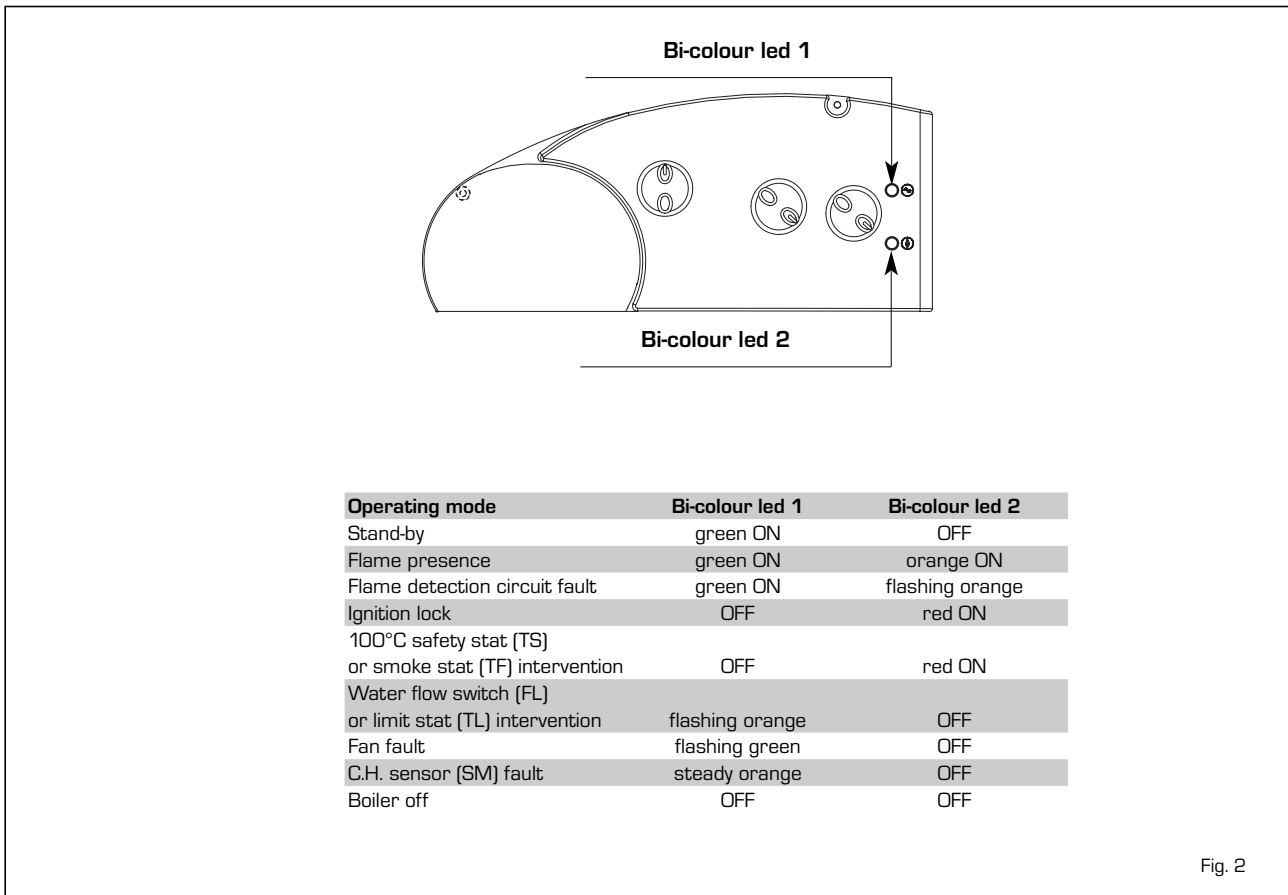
Bi-colour led 1

Bi-colour led 2

| Operating mode | Bi-colour led 1 | Bi-colour led 2 |
|---|---|---|
| Stand-by | green ON | OFF |
| Flame presence | green ON | orange ON |
| Flame detection circuit fault | green ON | flashing orange |
| Ignition lock | OFF | red ON |
| 100°C safety stat (TS) or smoke stat (TF) intervention | OFF | red ON |
| Water flow switch (FL) or limit stat (TL) intervention | flashing orange | OFF |
| Fan fault | flashing green | OFF |
| C.H. sensor (SM) fault | steady orange | OFF |
| Boiler off | OFF | OFF |

Fig. 2